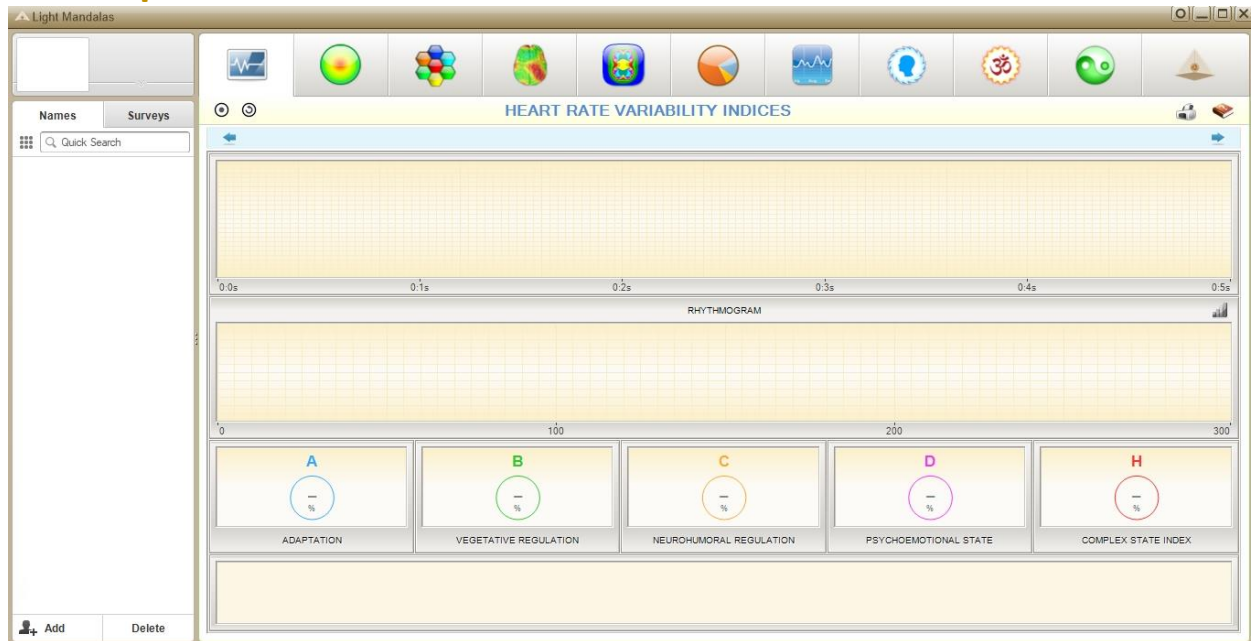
Light Mandalas

Names
Surveys
Quick Search

Add
Delete

HEART RATE VARIABILITY INDICES

0:0s
0:1s
0:2s
0:3s
0:4s
0:5s

RHYTHMOGRAM

0
100
200
300

A
–
%
ADAPTATION

B
–
%
VEGETATIVE REGULATION

C
–
%
NEUROHUMORAL REGULATION

D
–
%
PSYCHOEMOTIONAL STATE

H
–
%
COMPLEX STATE INDEX